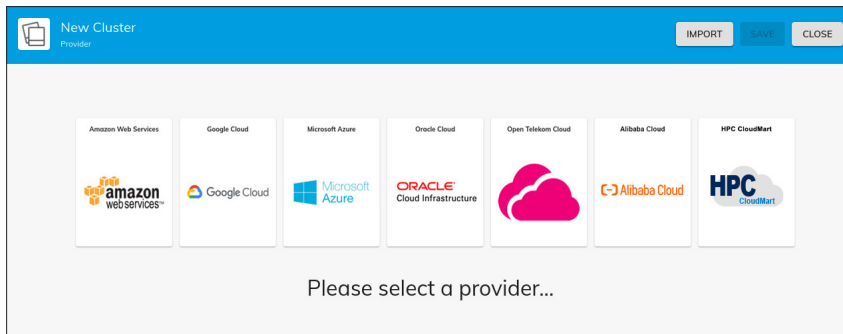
New Cluster
Provider

IMPORT SAVE CLOSE

Amazon Web Services
amazon web services™

Google Cloud
Google Cloud

Microsoft Azure
Microsoft Azure

Oracle Cloud
ORACLE® Cloud Infrastructure

Open Telekom Cloud

Alibaba Cloud
Alibaba Cloud

HPC CloudMart
HPC CloudMart

Please select a provider...